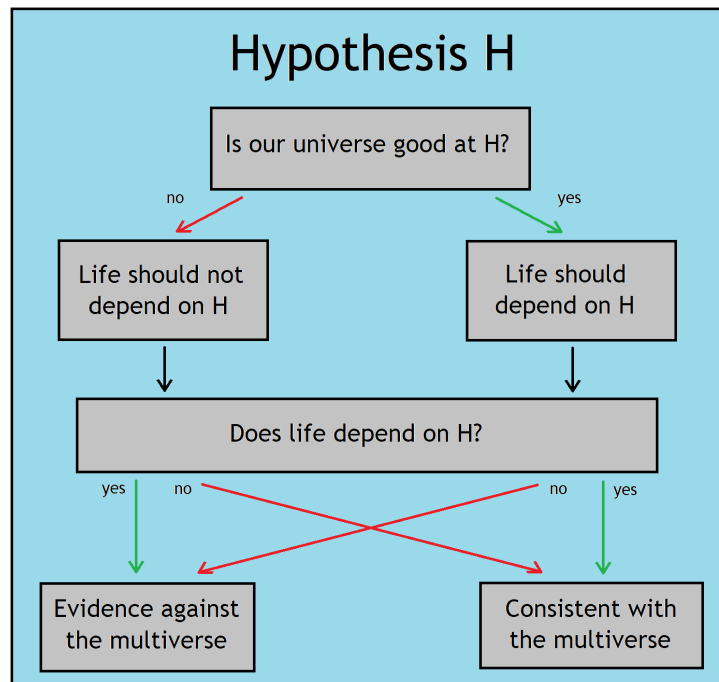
Hypothesis H

Is our universe good at H?

no

yes

Life should not depend on H

Life should depend on H

Does life depend on H?

yes

no

no

yes

Evidence against the multiverse

Consistent with the multiverse